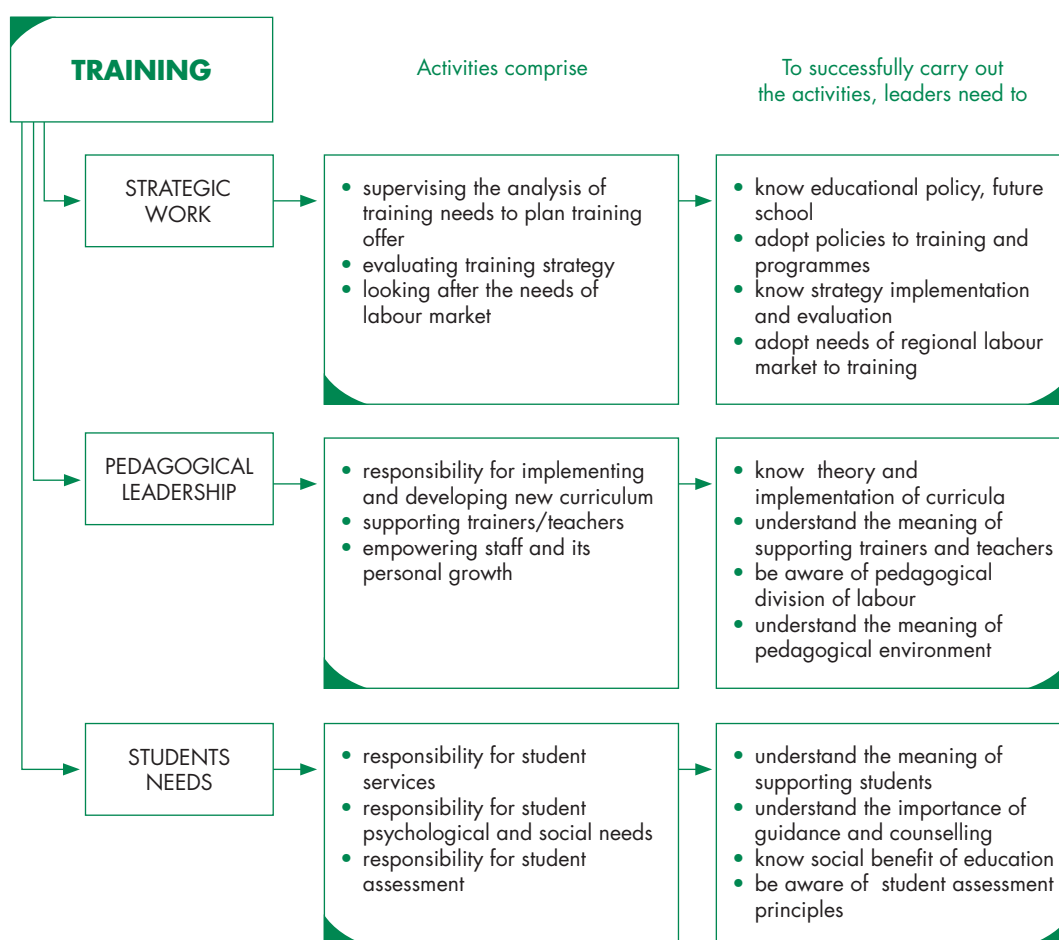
TRAINING

Activities comprise

To successfully carry out the activities, leaders need to

STRATEGIC WORK

• supervising the analysis of training needs to plan training offer
• evaluating training strategy
• looking after the needs of labour market

• know educational policy, future school
• adopt policies to training and programmes
• know strategy implementation and evaluation
• adopt needs of regional labour market to training

PEDAGOGICAL LEADERSHIP

• responsibility for implementing and developing new curriculum
• supporting trainers/teachers
• empowering staff and its personal growth

• know theory and implementation of curricula
• understand the meaning of supporting trainers and teachers
• be aware of pedagogical division of labour
• understand the meaning of pedagogical environment

STUDENTS NEEDS

• responsibility for student services
• responsibility for student psychological and social needs
• responsibility for student assessment

• understand the meaning of supporting students
• understand the importance of guidance and counselling
• know social benefit of education
• be aware of student assessment principles